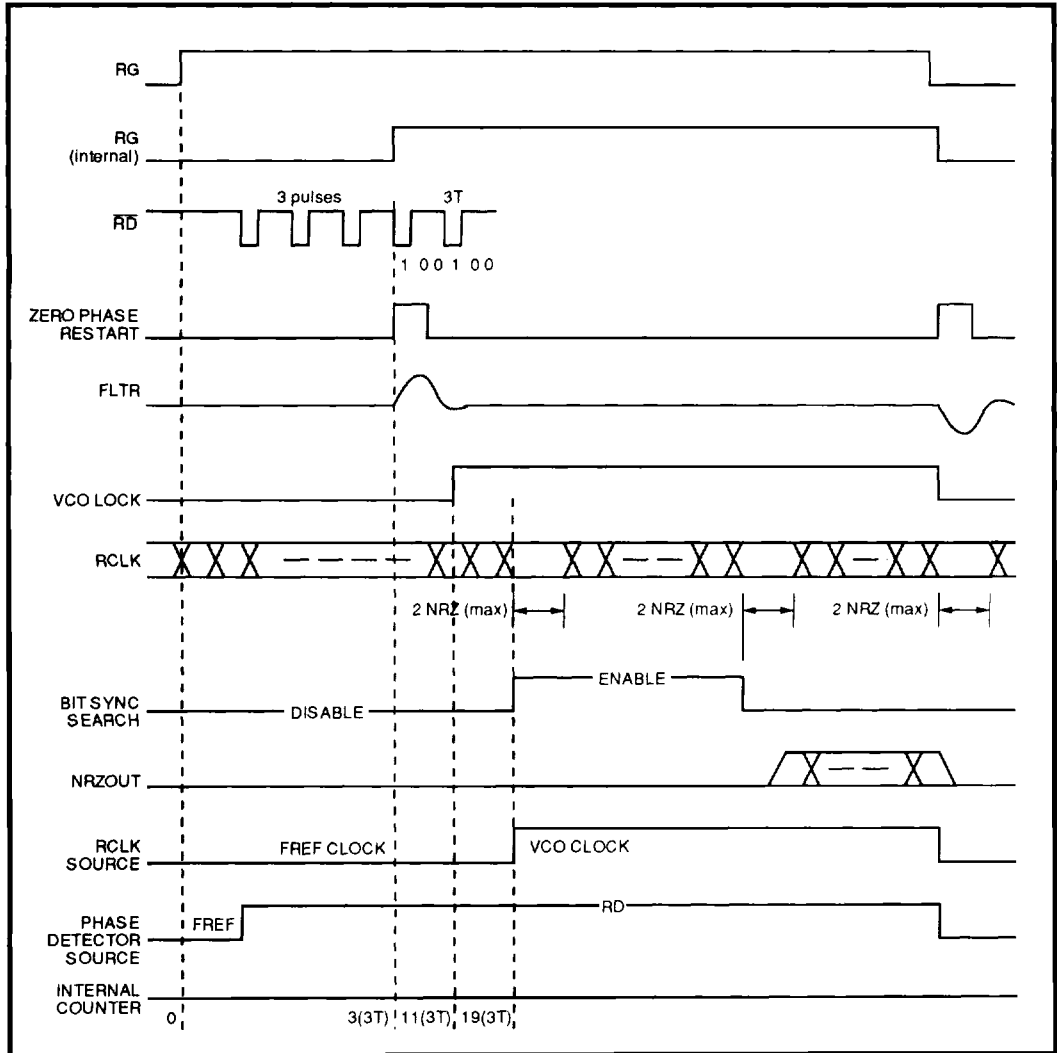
RG

RG (internal)

3 pulses

3T

$\overline{RD}$

1 0 0 1 0 0

ZERO PHASE RESTART

FLTR

VCO LOCK

RCLK

2 NRZ (max)

2 NRZ (max)

2 NRZ (max)

BIT SYNC SEARCH

DISABLE

ENABLE

NRZOUT

RCLK SOURCE

FREF CLOCK

VCO CLOCK

PHASE DETECTOR SOURCE

FREF

RD

INTERNAL COUNTER

0

3(3T)

11(3T)

19(3T)